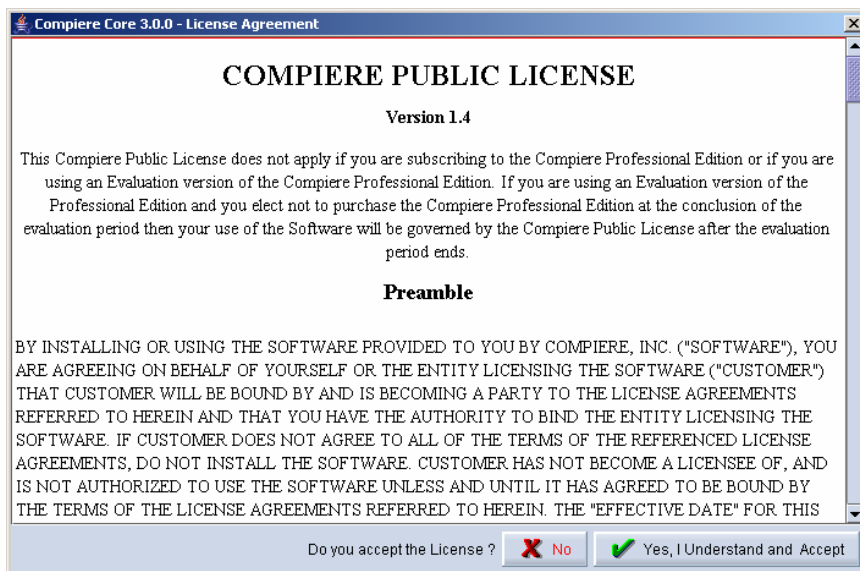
Compiere Core 3.0.0 - License Agreement

COMPIERE PUBLIC LICENSE

Version 1.4

This Compiere Public License does not apply if you are subscribing to the Compiere Professional Edition or if you are using an Evaluation version of the Compiere Professional Edition. If you are using an Evaluation version of the Professional Edition and you elect not to purchase the Compiere Professional Edition at the conclusion of the evaluation period then your use of the Software will be governed by the Compiere Public License after the evaluation period ends.

Preamble

BY INSTALLING OR USING THE SOFTWARE PROVIDED TO YOU BY COMPIERE, INC. ("SOFTWARE"), YOU ARE AGREEING ON BEHALF OF YOURSELF OR THE ENTITY LICENSING THE SOFTWARE ("CUSTOMER") THAT CUSTOMER WILL BE BOUND BY AND IS BECOMING A PARTY TO THE LICENSE AGREEMENTS REFERRED TO HEREIN AND THAT YOU HAVE THE AUTHORITY TO BIND THE ENTITY LICENSING THE SOFTWARE. IF CUSTOMER DOES NOT AGREE TO ALL OF THE TERMS OF THE REFERENCED LICENSE AGREEMENTS, DO NOT INSTALL THE SOFTWARE. CUSTOMER HAS NOT BECOME A LICENSEE OF, AND IS NOT AUTHORIZED TO USE THE SOFTWARE UNLESS AND UNTIL IT HAS AGREED TO BE BOUND BY THE TERMS OF THE LICENSE AGREEMENTS REFERRED TO HEREIN. THE "EFFECTIVE DATE" FOR THIS

Do you accept the License ?
No
Yes, I Understand and Accept